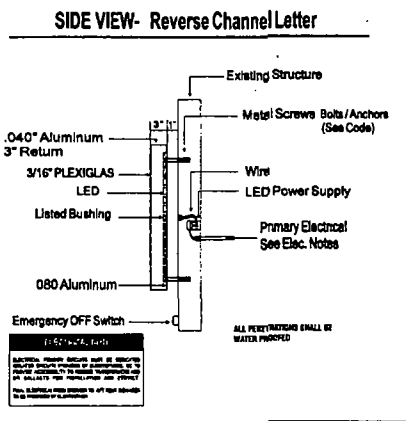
SIDE VIEW- Reverse Channel Letter

Existing Structure

3" 1"

Metal Screws Bolts / Anchors (See Code)

.040" Aluminum 3" Return

3/16" PLEXIGLAS

Wire

LED

LED Power Supply

Listed Bushing

Primary Electrical See Elec. Notes

080 Aluminum

Emergency OFF Switch

ALL PENETRATIONS SHALL BE WATER PROOFED

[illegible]